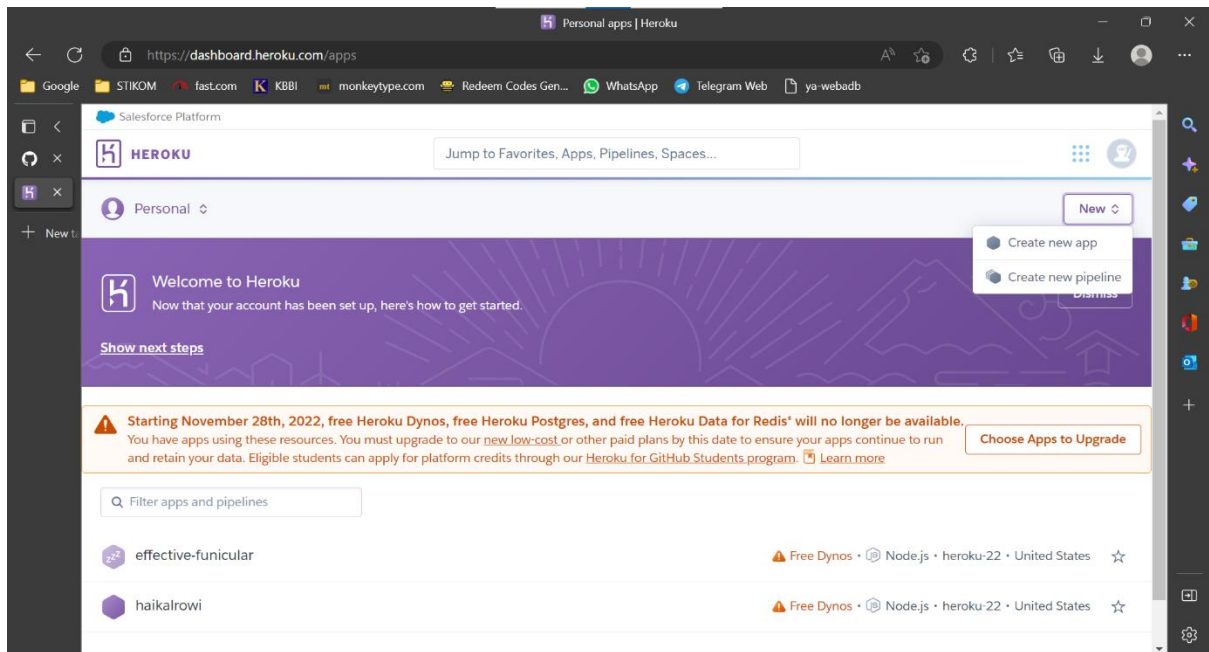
Personal apps | Heroku

https://dashboard.heroku.com/apps

Google STIKOM fast.com KBBI monkeytype.com Redeem Codes Gen... WhatsApp Telegram Web ya-webadb

New t

Salesforce Platform

HEROKU

Jump to Favorites, Apps, Pipelines, Spaces...

Personal

New

Create new app

Create new pipeline

Welcome to Heroku

Now that your account has been set up, here's how to get started.

Dismiss

Show next steps

Starting November 28th, 2022, free Heroku Dynos, free Heroku Postgres, and free Heroku Data for Redis® will no longer be available.

You have apps using these resources. You must upgrade to our new low-cost or other paid plans by this date to ensure your apps continue to run and retain your data. Eligible students can apply for platform credits through our Heroku for GitHub Students program. Learn more

Choose Apps to Upgrade

Filter apps and pipelines

effective-funicular

Free Dynos • Node.js • heroku-22 • United States

haikalrowi

Free Dynos • Node.js • heroku-22 • United States